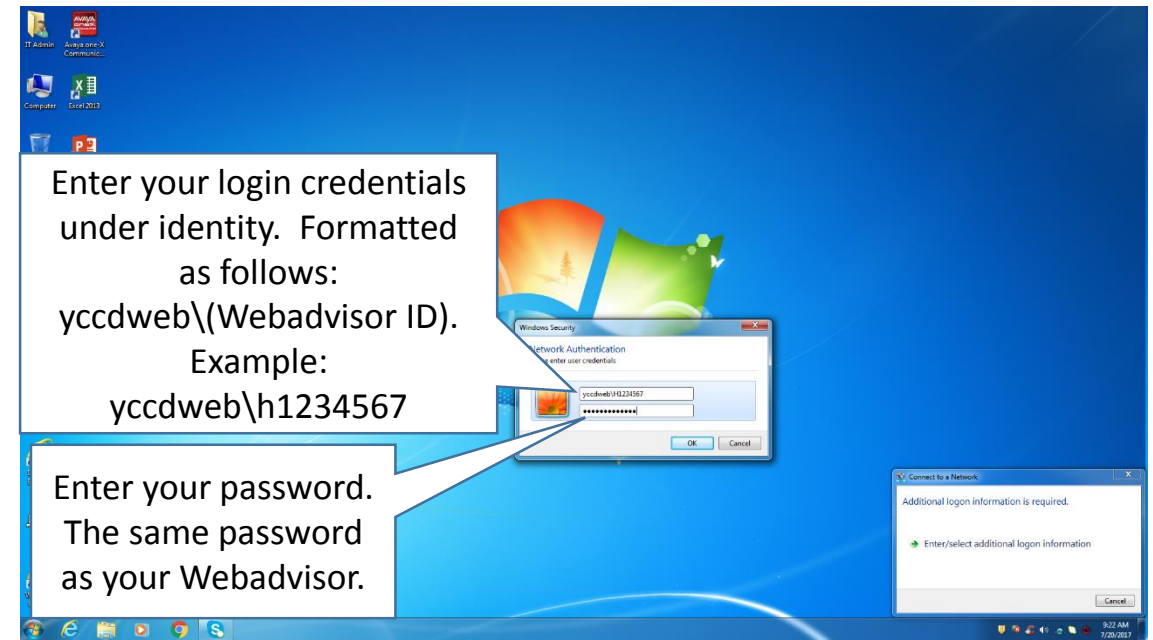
IT Admin

Avaya one-X Communic...

Computer

Excel 2013

Enter your login credentials under identity. Formatted as follows: yccdweb\(Webadvisor ID). Example: yccdweb\h1234567

Windows Security

Network Authentication

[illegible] enter user credentials

yccdweb\H1234567

••••••••••••••

OK

Cancel

Enter your password. The same password as your Webadvisor.

Connect to a Network

Additional logon information is required.

Enter/select additional logon information

Cancel

9:22 AM
7/20/2017